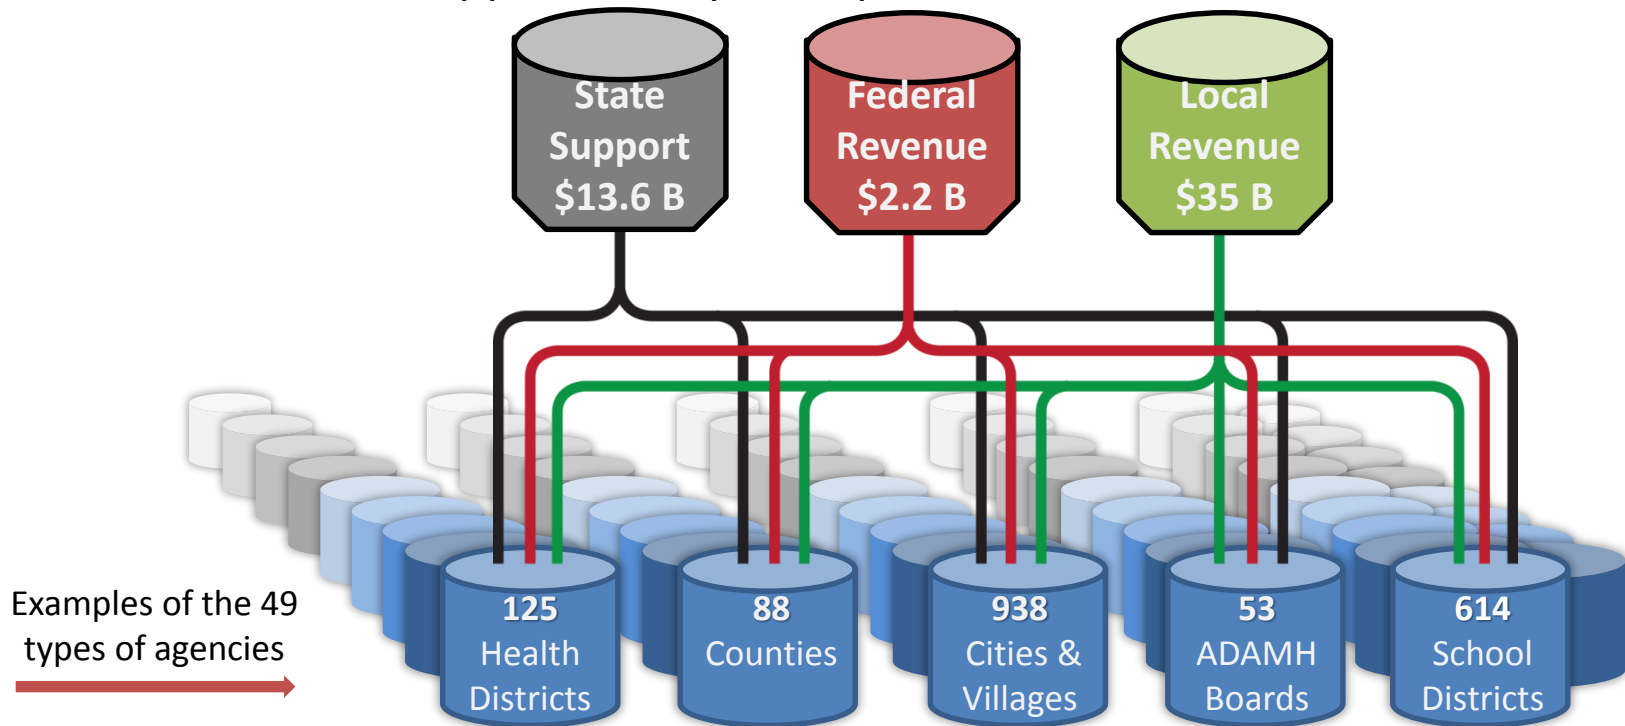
State Support $13.6 B

Federal Revenue $2.2 B

Local Revenue $35 B

Examples of the 49 types of agencies

125 Health Districts

88 Counties

938 Cities & Villages

53 ADAMH Boards

614 School Districts